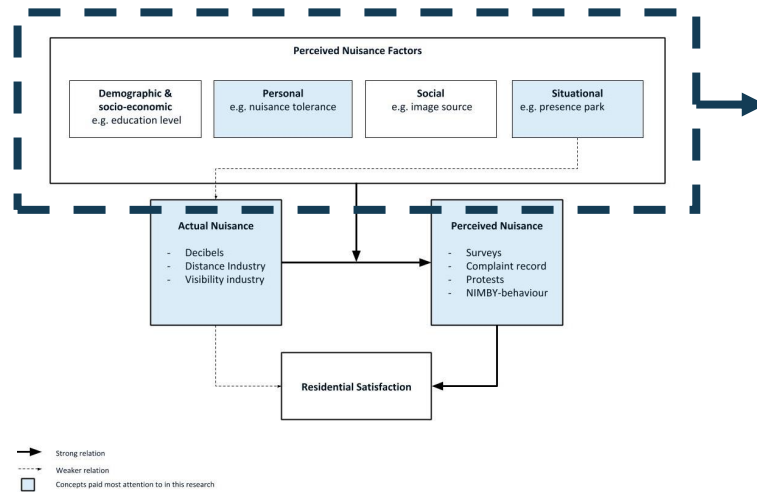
Perceived Nuisance Factors

Demographic & socio-economic
e.g. education level

Personal
e.g. nuisance tolerance

Social
e.g. image source

Situational
e.g. presence park

Actual Nuisance
- Decibels
- Distance Industry
- Visibility industry

Perceived Nuisance
- Surveys
- Complaint record
- Protests
- NIMBY-behaviour

Residential Satisfaction

Strong relation
Weaker relation
Concepts paid most attention to in this research